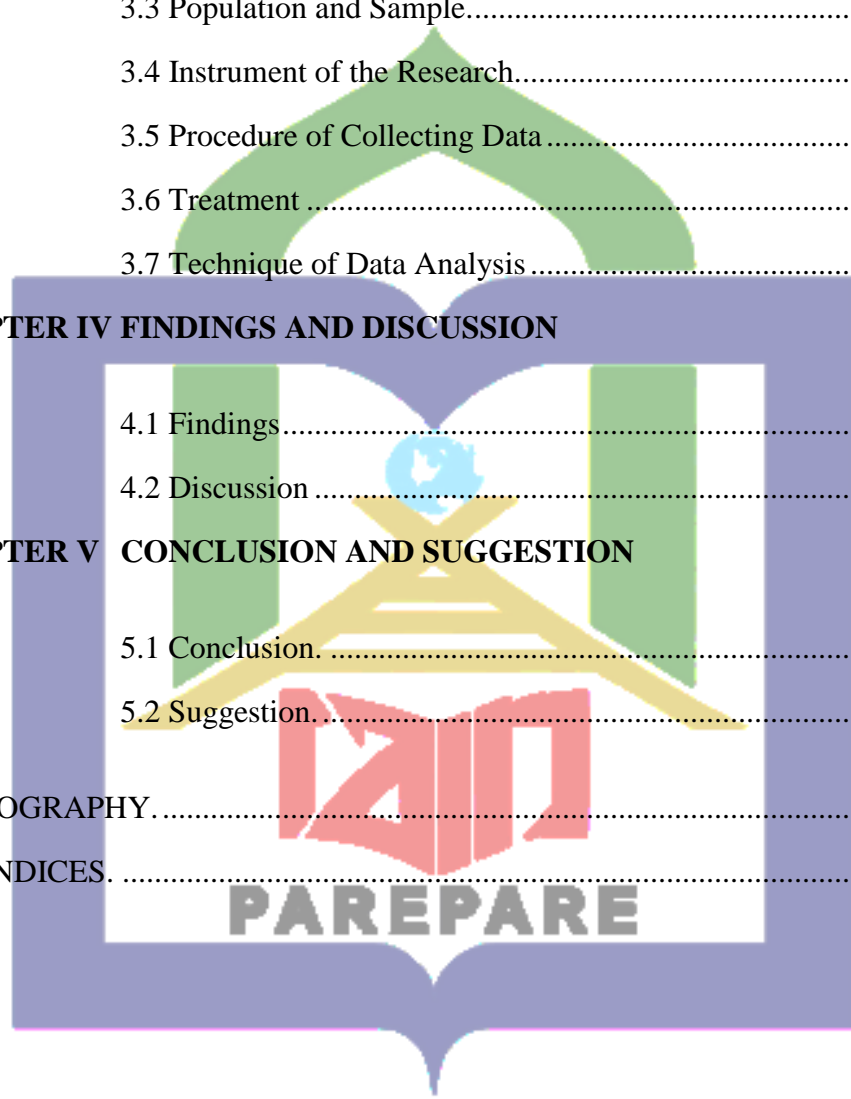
3.3 Population and Sample.................................................

3.4 Instrument of the Research...........................................

3.5 Procedure of Collecting Data .......................................

3.6 Treatment .....................................................................

3.7 Technique of Data Analysis ..........................................

PTER IV FINDINGS AND DISCUSSION

4.1 Findings..........................................................................

4.2 Discussion .....................................................................

PTER V CONCLUSION AND SUGGESTION

5.1 Conclusion. .....................................................................

5.2 Suggestion. .....................................................................

OGRAPHY. ...........................................................................................

NDICES. ...............................................................................................

PAREPARE